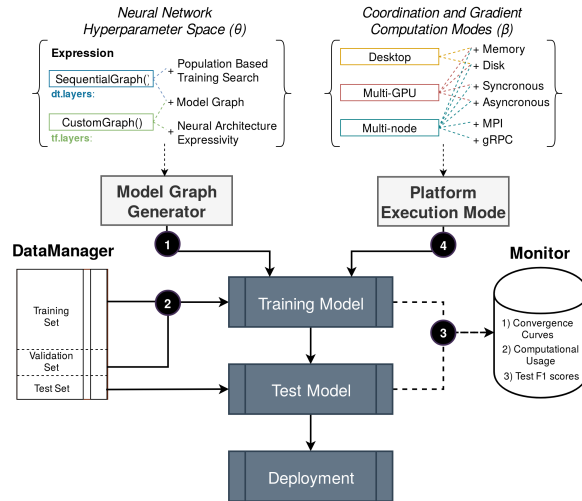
Neural Network Hyperparameter Space (θ)

Expression

SequentialGraph()

dt.layers

CustomGraph()

tf.layers

+ Population Based Training Search

+ Model Graph

+ Neural Architecture Expressivity

Coordination and Gradient Computation Modes (β)

Desktop

Multi-GPU

Multi-node

+ Memory

+ Disk

+ Syncronous

+ Asyncronous

+ MPI

+ gRPC

Model Graph Generator

Platform Execution Mode

DataManager

Training Set

Validation Set

Test Set

1

2

3

4

Training Model

Test Model

Deployment

Monitor

1) Convergence Curves

2) Computational Usage

3) Test F1 scores